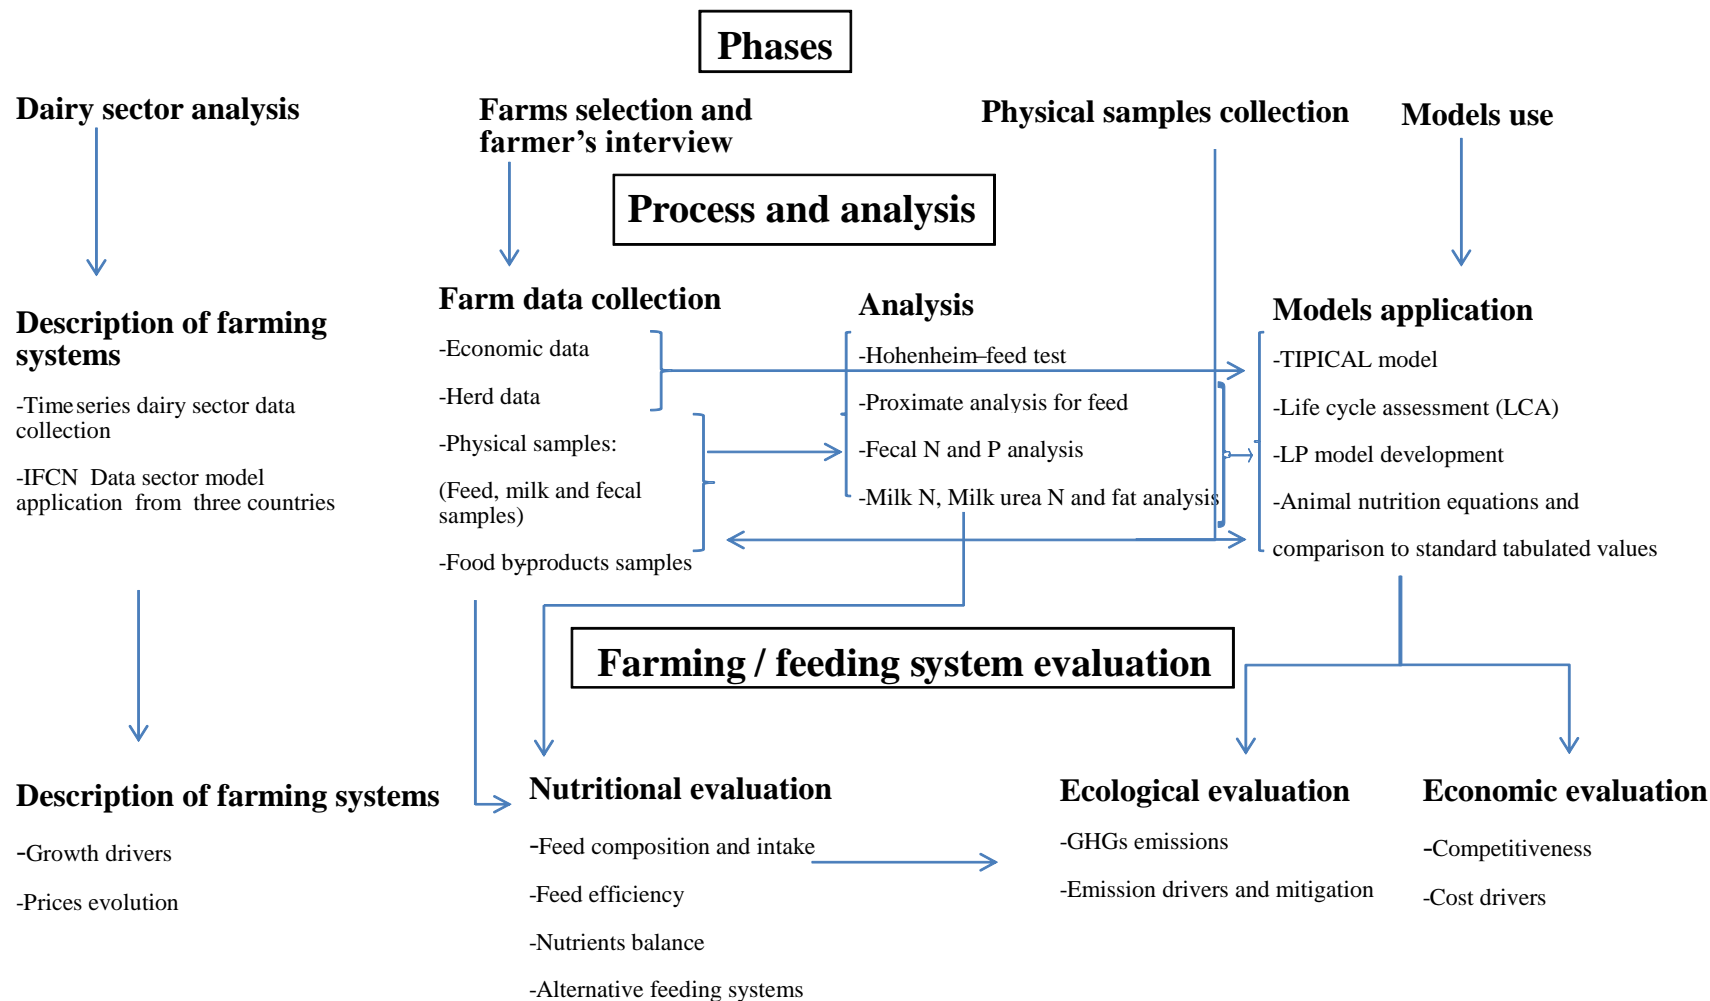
Phases

Dairy sector analysis

Farms selection and farmer’s interview

Physical samples collection

Models use

Process and analysis

Description of farming systems

-Time series dairy sector data collection

-IFCN Data sector model application from three countries

Farm data collection

-Economic data

-Herd data

-Physical samples:

(Feed, milk and fecal samples)

-Food by-products samples

Analysis

-Hohenheim feed test

-Proximate analysis for feed

-Fecal N and P analysis

-Milk N, Milk urea N and fat analysis

Models application

-TIPICAL model

-Life cycle assessment (LCA)

-LP model development

-Animal nutrition equations and comparison to standard tabulated values

Farming / feeding system evaluation

Description of farming systems

-Growth drivers

-Prices evolution

Nutritional evaluation

-Feed composition and intake

-Feed efficiency

-Nutrients balance

-Alternative feeding systems

Ecological evaluation

-GHGs emissions

-Emission drivers and mitigation

Economic evaluation

-Competitiveness

-Cost drivers